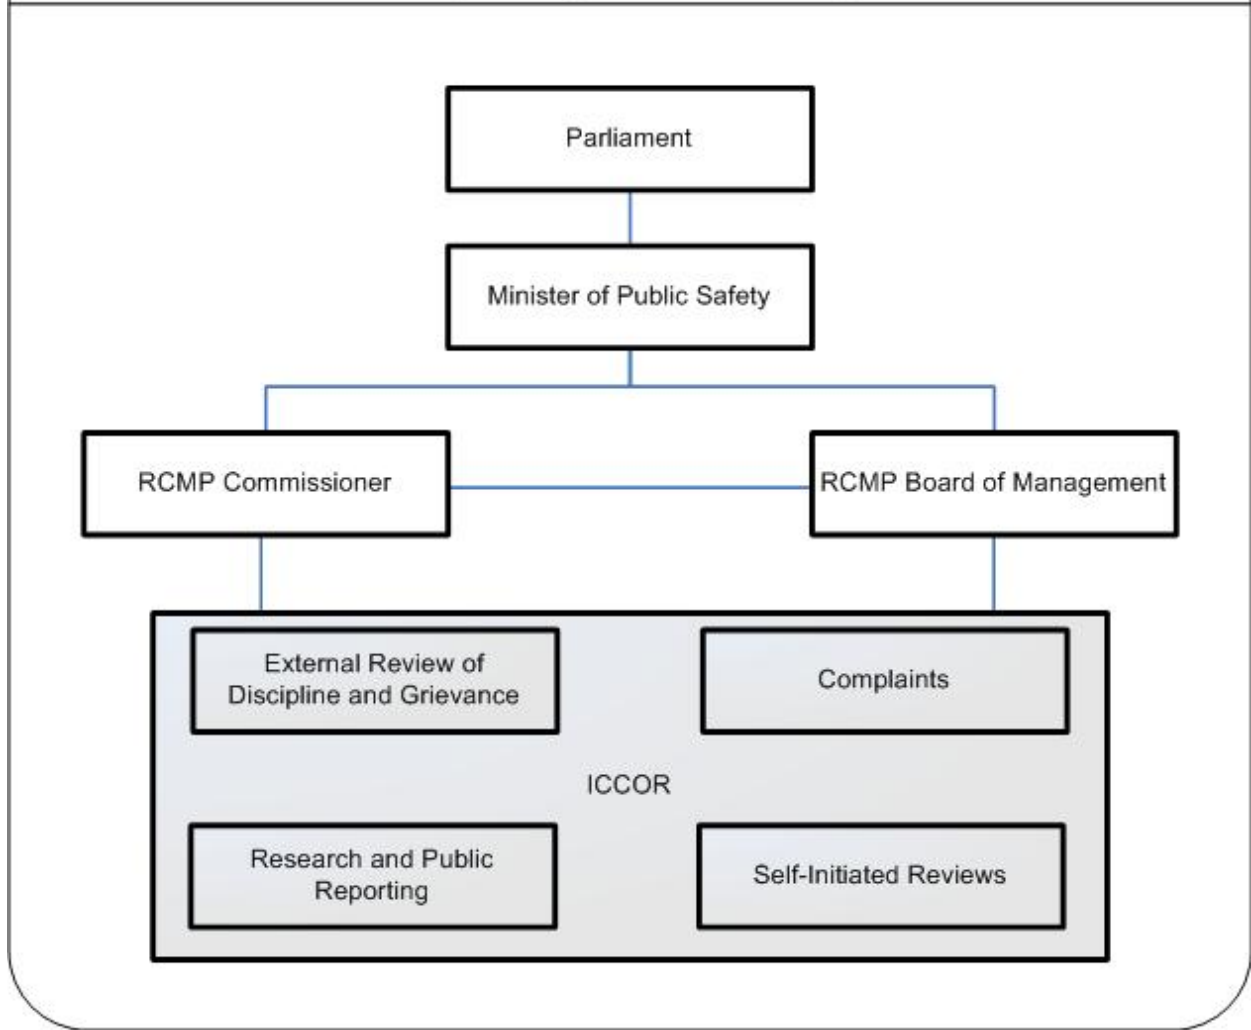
Parliament

Minister of Public Safety

RCMP Commissioner

RCMP Board of Management

External Review of Discipline and Grievance

Complaints

ICCOR

Research and Public Reporting

Self-Initiated Reviews